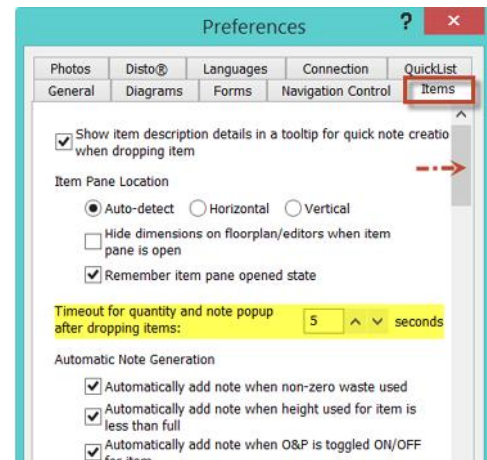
Preferences

?

Photos
Disto®
Languages
Connection
QuickList
General
Diagrams
Forms
Navigation Control
Items

Show item description details in a tooltip for quick note creatio when dropping item

Item Pane Location

Auto-detect
Horizontal
Vertical

Hide dimensions on floorplan/editors when item pane is open

Remember item pane opened state

Timeout for quantity and note popup after dropping items:
5
seconds

Automatic Note Generation

Automatically add note when non-zero waste used

Automatically add note when height used for item is less than full

Automatically add note when O&P is toggled ON/OFF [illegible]